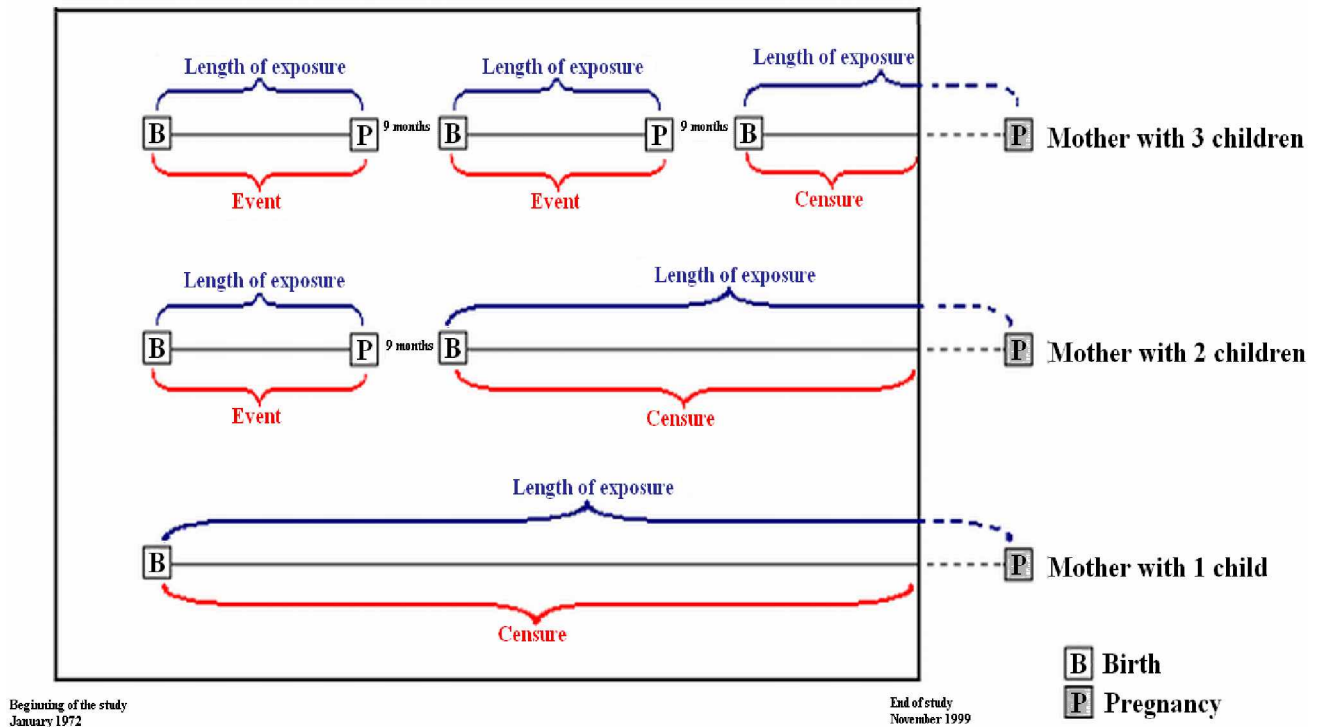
Length of exposure
B P 9 months B P 9 months B P Mother with 3 children
Event
Length of exposure
Event
Length of exposure
Censure

Length of exposure
B P 9 months B P Mother with 2 children
Event
Length of exposure
Censure

Length of exposure
B P Mother with 1 child
Censure

B Birth
P Pregnancy

Beginning of the study
January 1972

End of study
November 1999